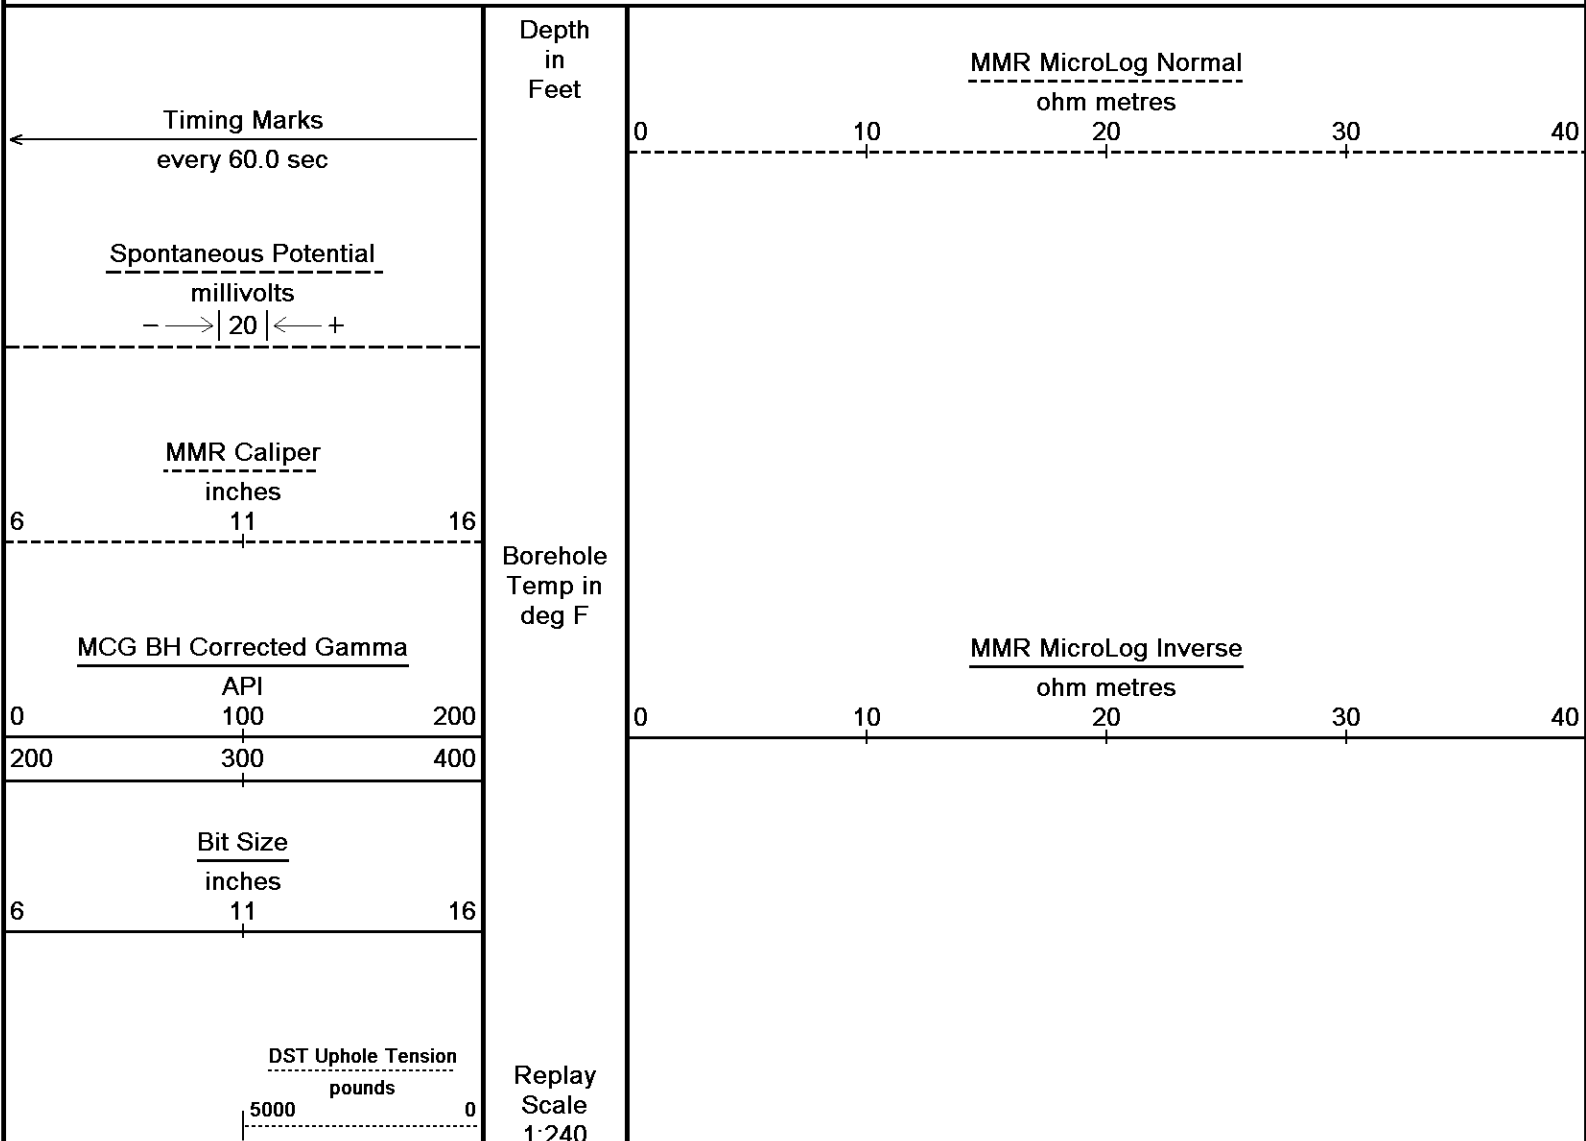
Timing Marks
every 60.0 sec

Spontaneous Potential
millivolts
− | 20 | +

MMR Caliper
inches
6 11 16

MCG BH Corrected Gamma
API
0 100 200
200 300 400

Bit Size
inches
6 11 16

DST Uphole Tension
pounds
5000 0

Depth
in
Feet

Borehole
Temp in
deg F

Replay
Scale
1:240

MMR MicroLog Normal
ohm metres
0 10 20 30 40

MMR MicroLog Inverse
ohm metres
0 10 20 30 40